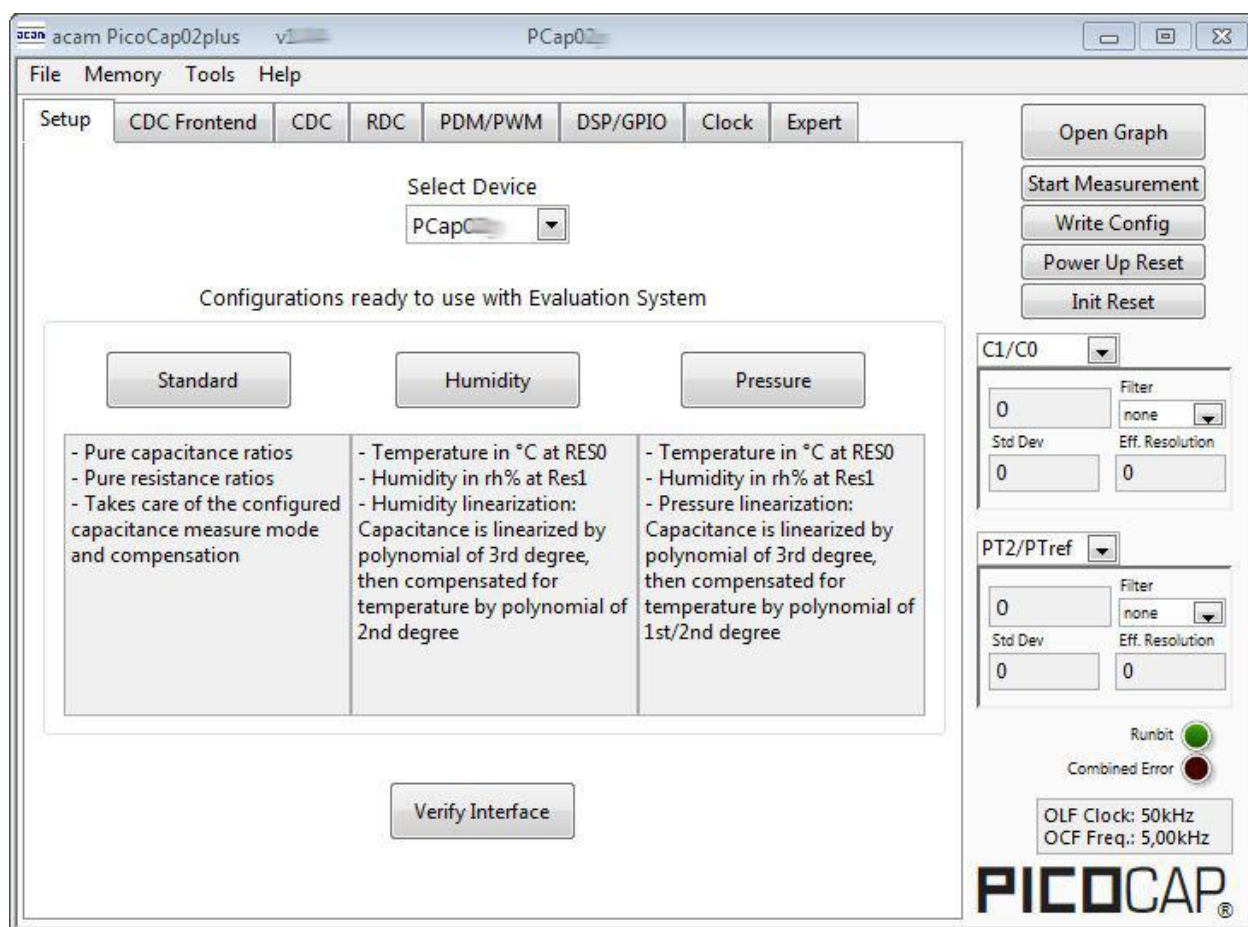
acam acam PicoCap02plus v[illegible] PCap02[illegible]

File Memory Tools Help

Setup | CDC Frontend | CDC | RDC | PDM/PWM | DSP/GPIO | Clock | Expert

Select Device

PCap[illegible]

Configurations ready to use with Evaluation System

Standard

Humidity

Pressure

| - Pure capacitance ratios - Pure resistance ratios - Takes care of the configured capacitance measure mode and compensation | - Temperature in °C at RES0 - Humidity in rh% at Res1 - Humidity linearization: Capacitance is linearized by polynomial of 3rd degree, then compensated for temperature by polynomial of 2nd degree | - Temperature in °C at RES0 - Humidity in rh% at Res1 - Pressure linearization: Capacitance is linearized by polynomial of 3rd degree, then compensated for temperature by polynomial of 1st/2nd degree |
|---|---|---|

Verify Interface

Open Graph

Start Measurement

Write Config

Power Up Reset

Init Reset

C1/C0

0

Filter

none

Std Dev

Eff. Resolution

0

0

PT2/PTref

0

Filter

none

Std Dev

Eff. Resolution

0

0

Runbit

Combined Error

OLF Clock: 50kHz
OCF Freq.: 5,00kHz

PICOCAP®